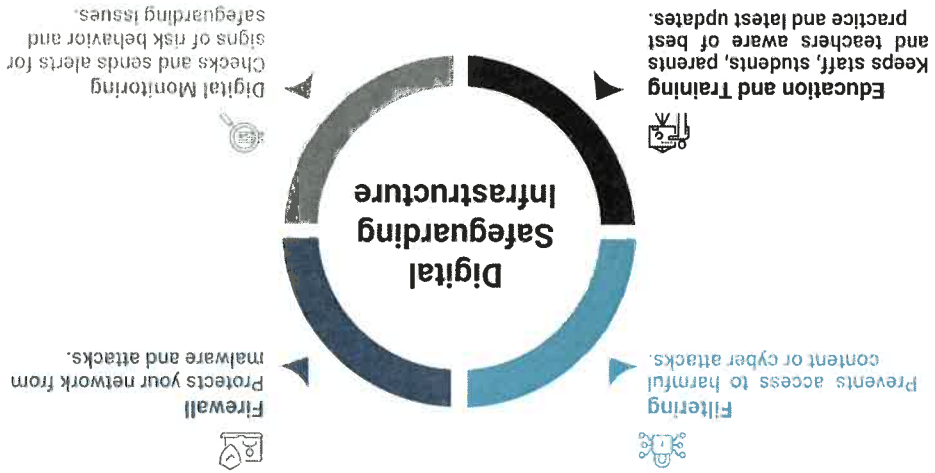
Digital Safeguarding Infrastructure

Firewall
Protects your network from malware and attacks.

Filtering
Prevents access to harmful content or cyber attacks.

Digital Monitoring
Checks and sends alerts for signs of risk behavior and safeguarding issues.

Education and Training
Keeps staff, students, parents and teachers aware of best practice and latest updates.